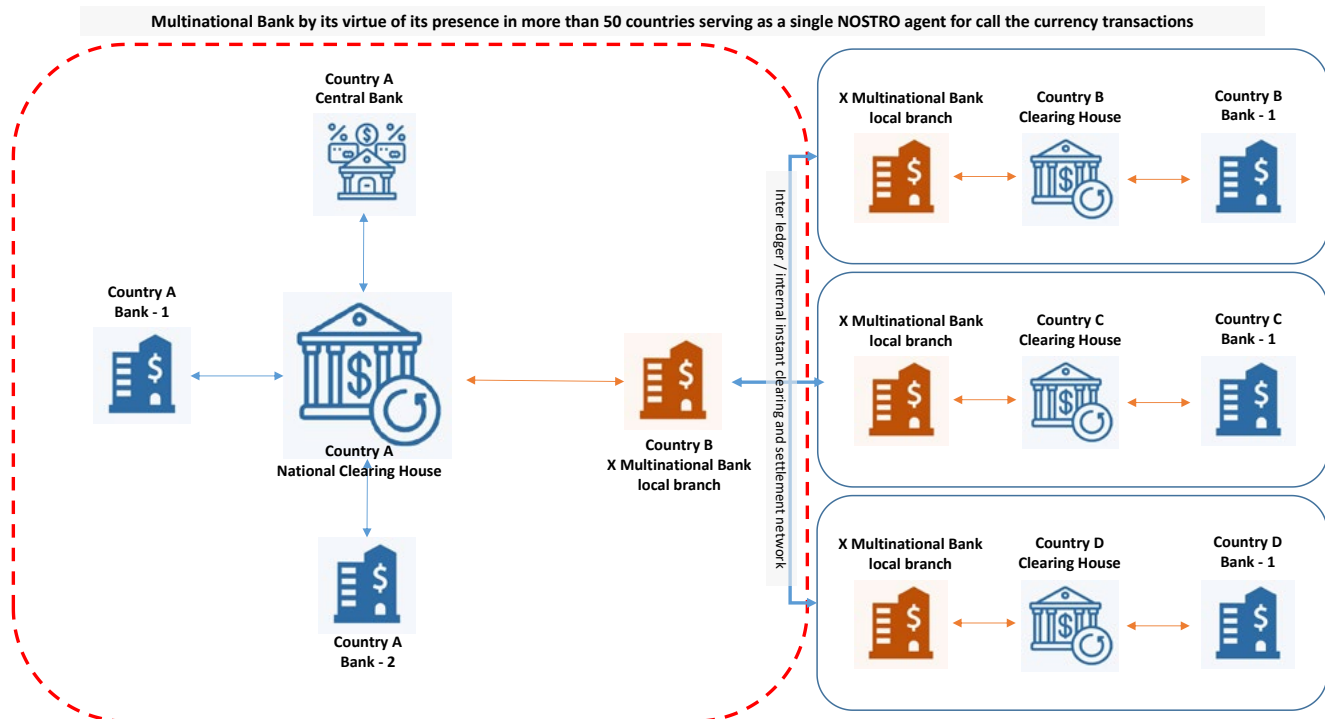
Multinational Bank by its virtue of its presence in more than 50 countries serving as a single NOSTRO agent for call the currency transactions

Country A
Central Bank

Country A
Bank - 1

Country A
National Clearing House

Country A
Bank - 2

Country B
X Multinational Bank
local branch

Inter ledger / Internal instant clearing and settlement network

X Multinational Bank
local branch

Country B
Clearing House

Country B
Bank - 1

X Multinational Bank
local branch

Country C
Clearing House

Country C
Bank - 1

X Multinational Bank
local branch

Country D
Clearing House

Country D
Bank - 1